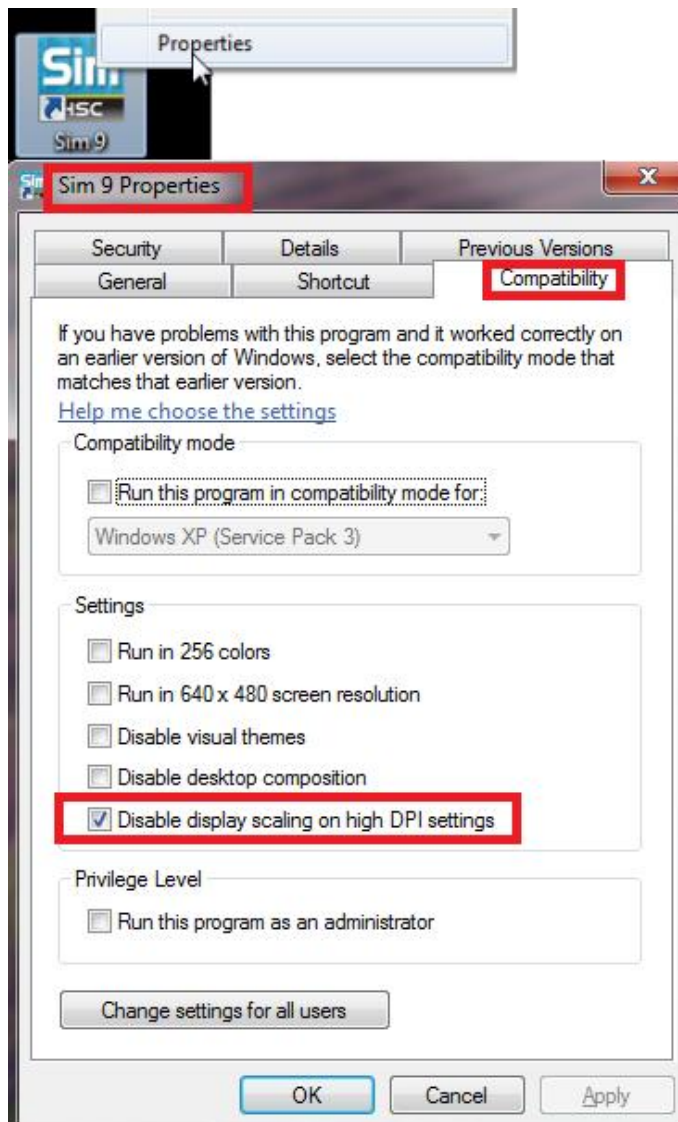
Properties

Sim
HSC
Sim 9

Sim 9 Properties

Security
Details
Previous Versions
General
Shortcut
Compatibility

If you have problems with this program and it worked correctly on an earlier version of Windows, select the compatibility mode that matches that earlier version.

Help me choose the settings

Compatibility mode

Run this program in compatibility mode for:

Windows XP (Service Pack 3)

Settings

Run in 256 colors

Run in 640 x 480 screen resolution

Disable visual themes

Disable desktop composition

Disable display scaling on high DPI settings

Privilege Level

Run this program as an administrator

Change settings for all users

OK
Cancel
Apply